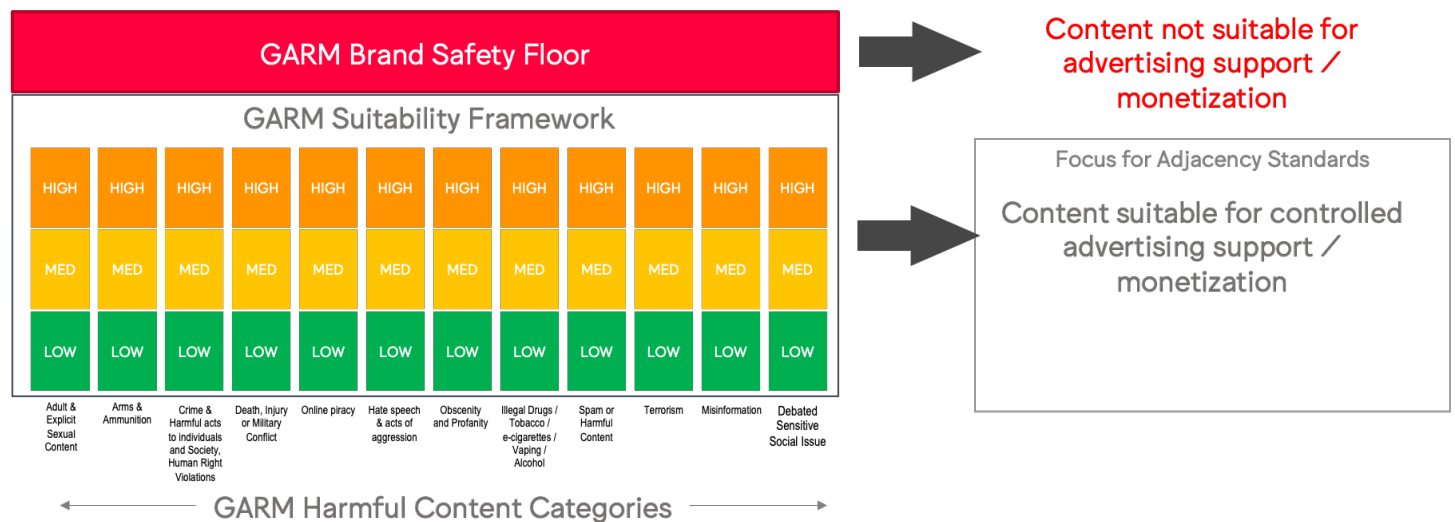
GARM Brand Safety Floor

Content not suitable for advertising support / monetization

GARM Suitability Framework

| HIGH | HIGH | HIGH | HIGH | HIGH | HIGH | HIGH | HIGH | HIGH | HIGH | HIGH | HIGH |
|---|---|---|---|---|---|---|---|---|---|---|---|
| MED | MED | MED | MED | MED | MED | MED | MED | MED | MED | MED | MED |
| LOW | LOW | LOW | LOW | LOW | LOW | LOW | LOW | LOW | LOW | LOW | LOW |
| Adult & Explicit Sexual Content | Arms & Ammunition | Crime & Harmful acts to individuals and Society, Human Right Violations | Death, Injury or Military Conflict | Online piracy | Hate speech & acts of aggression | Obscenity and Profanity | Illegal Drugs / Tobacco / e-cigarettes / Vaping / Alcohol | Spam or Harmful Content | Terrorism | Misinformation | Debated Sensitive Social Issue |

Focus for Adjacency Standards

Content suitable for controlled advertising support / monetization

GARM Harmful Content Categories